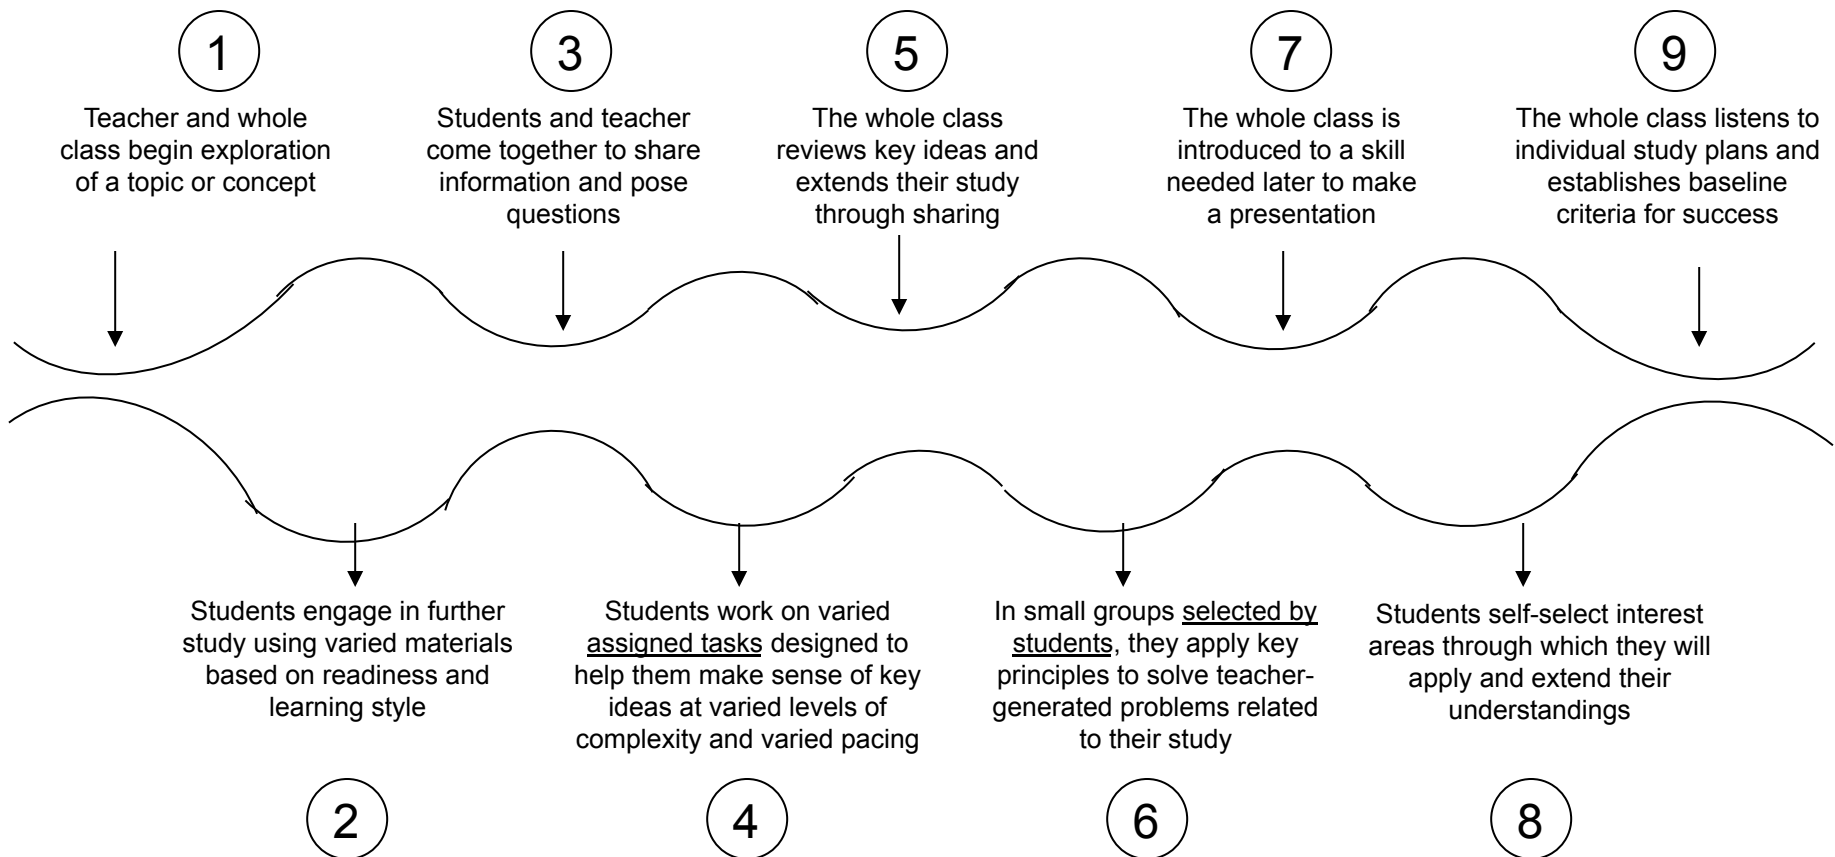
1

Teacher and whole class begin exploration of a topic or concept

3

Students and teacher come together to share information and pose questions

5

The whole class reviews key ideas and extends their study through sharing

7

The whole class is introduced to a skill needed later to make a presentation

9

The whole class listens to individual study plans and establishes baseline criteria for success

Students engage in further study using varied materials based on readiness and learning style

2

Students work on varied assigned tasks designed to help them make sense of key ideas at varied levels of complexity and varied pacing

4

In small groups selected by students, they apply key principles to solve teacher-generated problems related to their study

6

Students self-select interest areas through which they will apply and extend their understandings

8